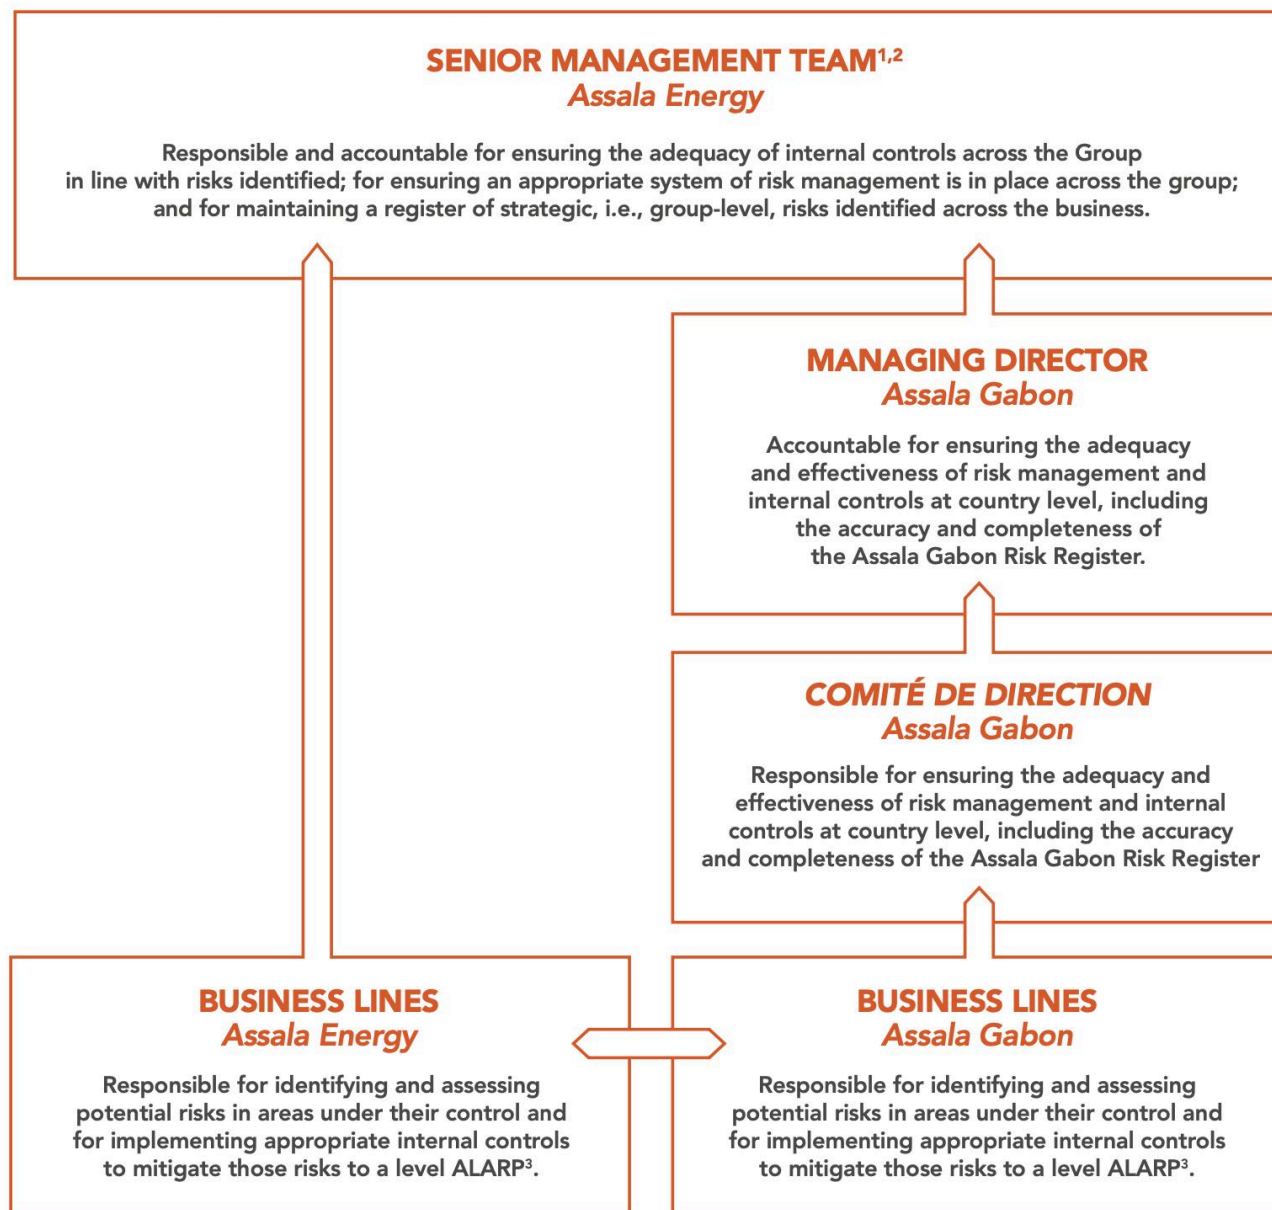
SENIOR MANAGEMENT TEAM$^{1,2}$
Assala Energy

Responsible and accountable for ensuring the adequacy of internal controls across the Group in line with risks identified; for ensuring an appropriate system of risk management is in place across the group; and for maintaining a register of strategic, i.e., group-level, risks identified across the business.

MANAGING DIRECTOR
Assala Gabon

Accountable for ensuring the adequacy and effectiveness of risk management and internal controls at country level, including the accuracy and completeness of the Assala Gabon Risk Register.

COMITÉ DE DIRECTION
Assala Gabon

Responsible for ensuring the adequacy and effectiveness of risk management and internal controls at country level, including the accuracy and completeness of the Assala Gabon Risk Register

BUSINESS LINES
Assala Energy

Responsible for identifying and assessing potential risks in areas under their control and for implementing appropriate internal controls to mitigate those risks to a level ALARP$^3$.

BUSINESS LINES
Assala Gabon

Responsible for identifying and assessing potential risks in areas under their control and for implementing appropriate internal controls to mitigate those risks to a level ALARP$^3$.